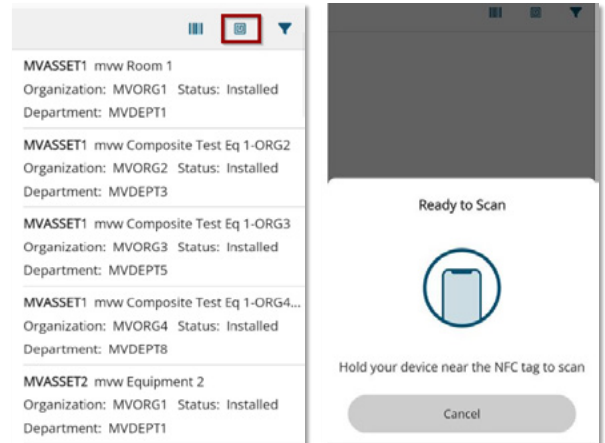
MVASSET1 mvw Room 1
Organization: MVORG1 Status: Installed
Department: MVDEPT1

MVASSET1 mvw Composite Test Eq 1-ORG2
Organization: MVORG2 Status: Installed
Department: MVDEPT3

MVASSET1 mvw Composite Test Eq 1-ORG3
Organization: MVORG3 Status: Installed
Department: MVDEPT5

MVASSET1 mvw Composite Test Eq 1-ORG4...
Organization: MVORG4 Status: Installed
Department: MVDEPT8

MVASSET2 mvw Equipment 2
Organization: MVORG1 Status: Installed
Department: MVDEPT1

Ready to Scan

Hold your device near the NFC tag to scan

Cancel